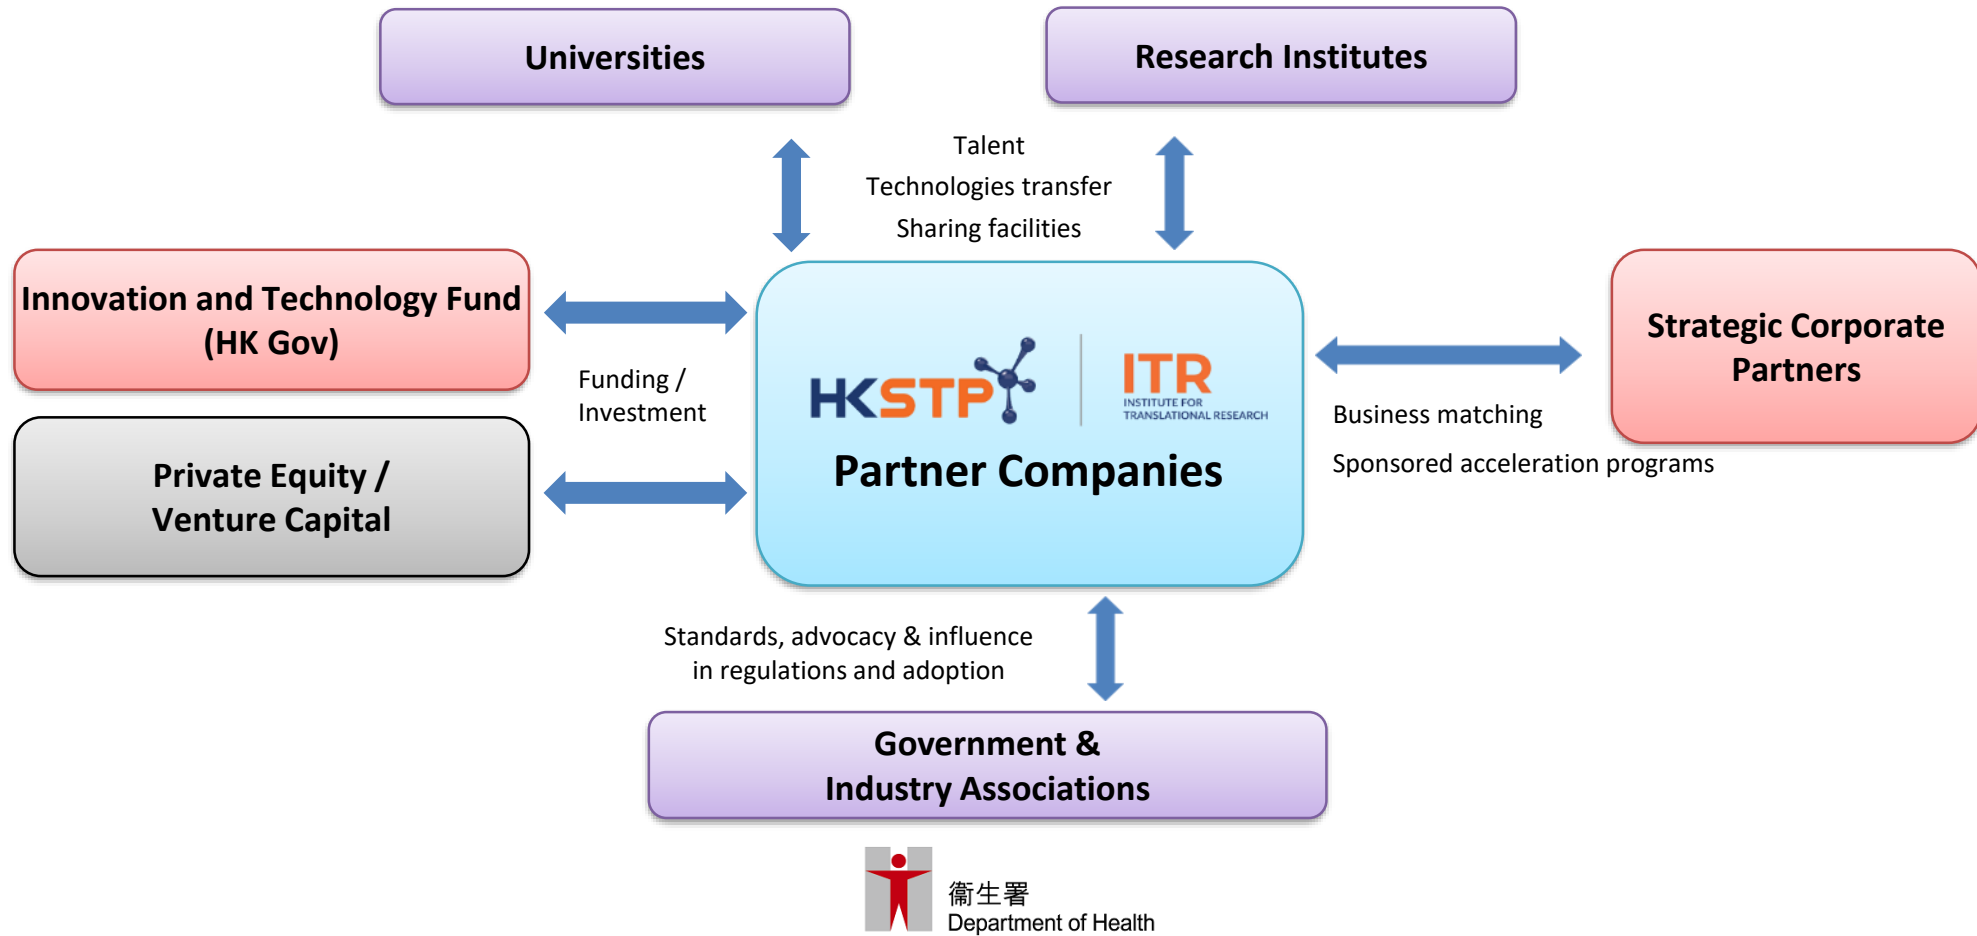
Universities

Research Institutes

Talent
Technologies transfer
Sharing facilities

Innovation and Technology Fund (HK Gov)

Funding / Investment

Private Equity / Venture Capital

HKSTP

ITR
INSTITUTE FOR TRANSLATIONAL RESEARCH

Partner Companies

Strategic Corporate Partners

Business matching

Sponsored acceleration programs

Standards, advocacy & influence in regulations and adoption

Government & Industry Associations

衞生署
Department of Health